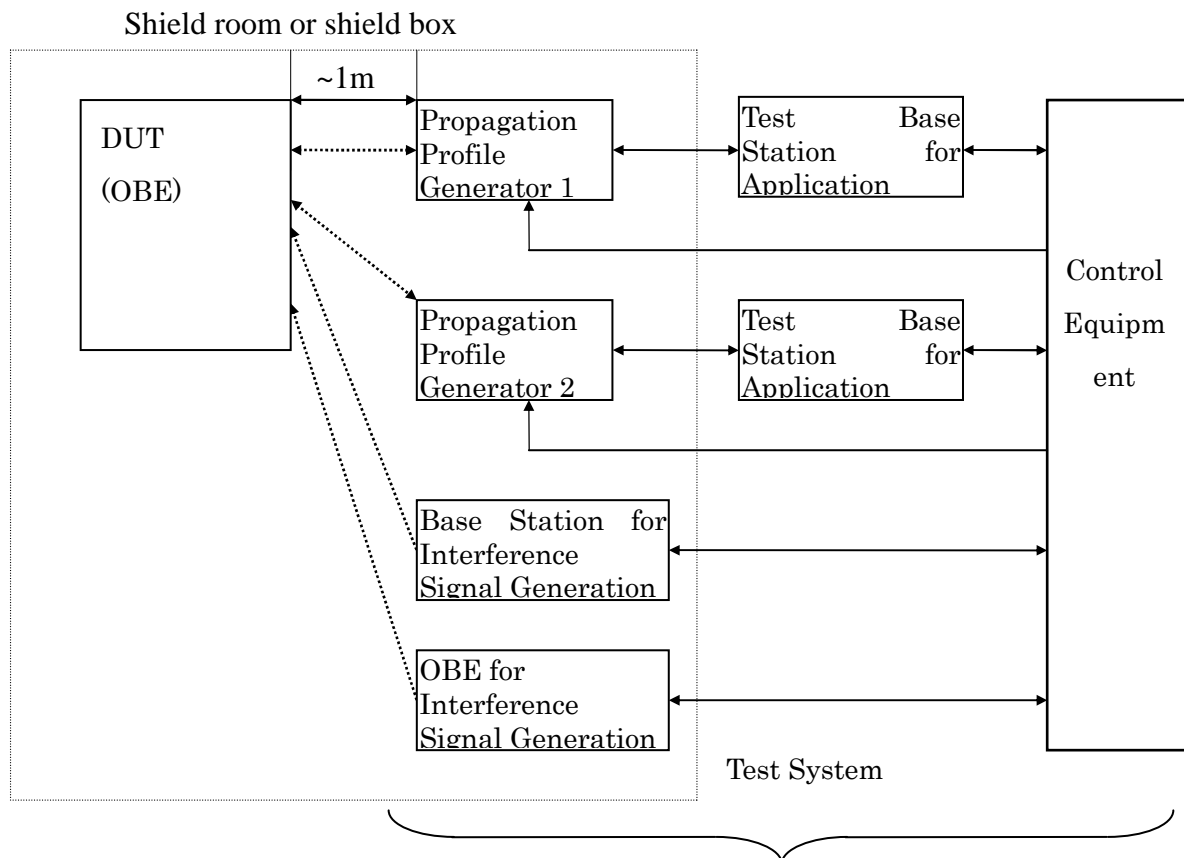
Shield room or shield box

~1m

DUT
(OBE)

Propagation Profile Generator 1

Test Base Station for Application

Control Equipm ent

Propagation Profile Generator 2

Test Base Station for Application

Base Station for Interference Signal Generation

OBE for Interference Signal Generation

Test System